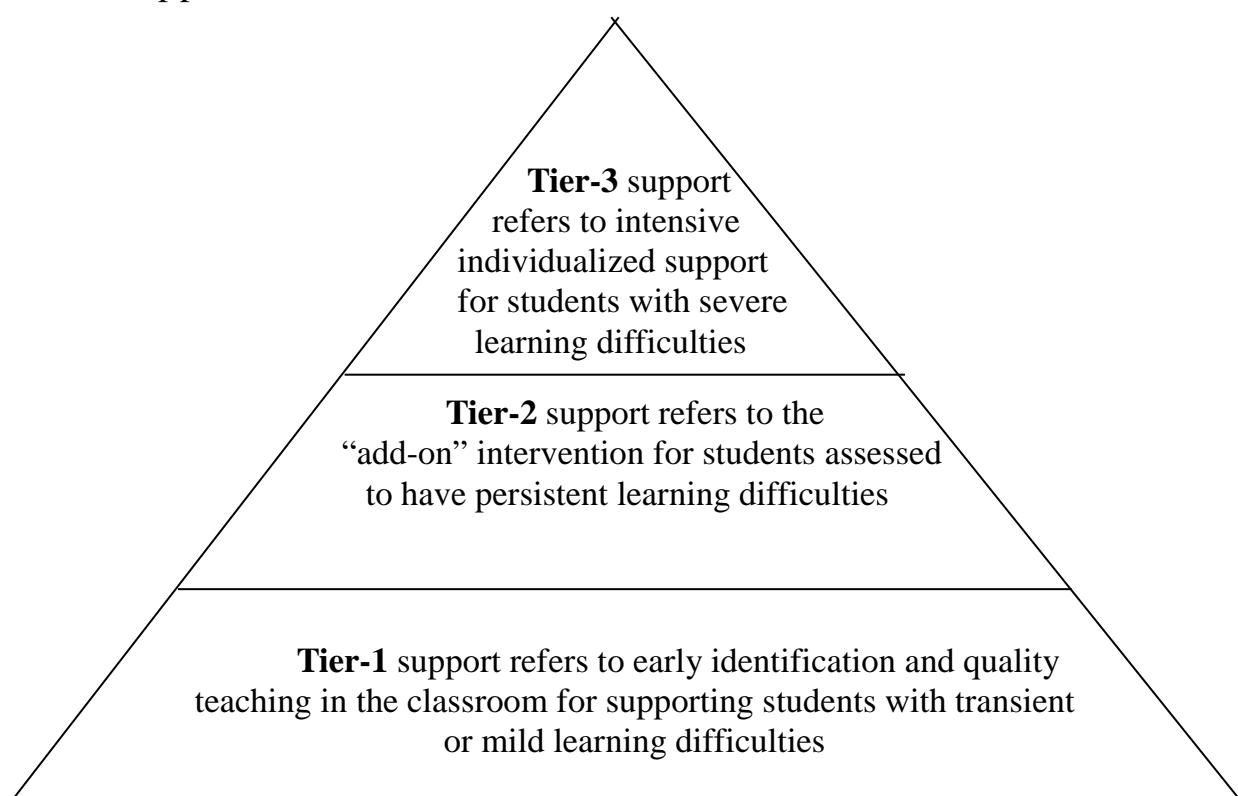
Tier-3 support refers to intensive individualized support for students with severe learning difficulties

Tier-2 support refers to the “add-on” intervention for students assessed to have persistent learning difficulties

Tier-1 support refers to early identification and quality teaching in the classroom for supporting students with transient or mild learning difficulties